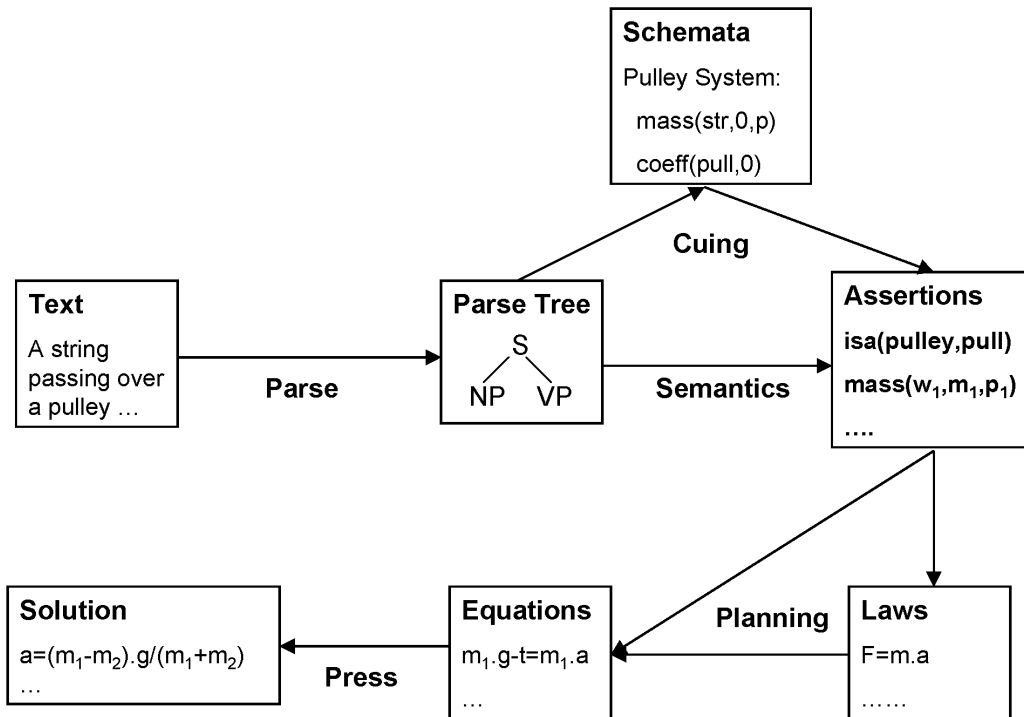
**Schemata**
Pulley System:
mass(str,0,p)
coeff(pull,0)

Cuing

**Text**
A string passing over a pulley …

Parse

**Parse Tree**
S
NP VP

Semantics

**Assertions**
isa(pulley,pull)
mass($w_1$,$m_1$,$p_1$)
….

**Solution**
a=($m_1$-$m_2$).g/($m_1$+$m_2$)
…

Press

**Equations**
$m_1$.g-t=$m_1$.a
…

Planning

**Laws**
F=m.a
……